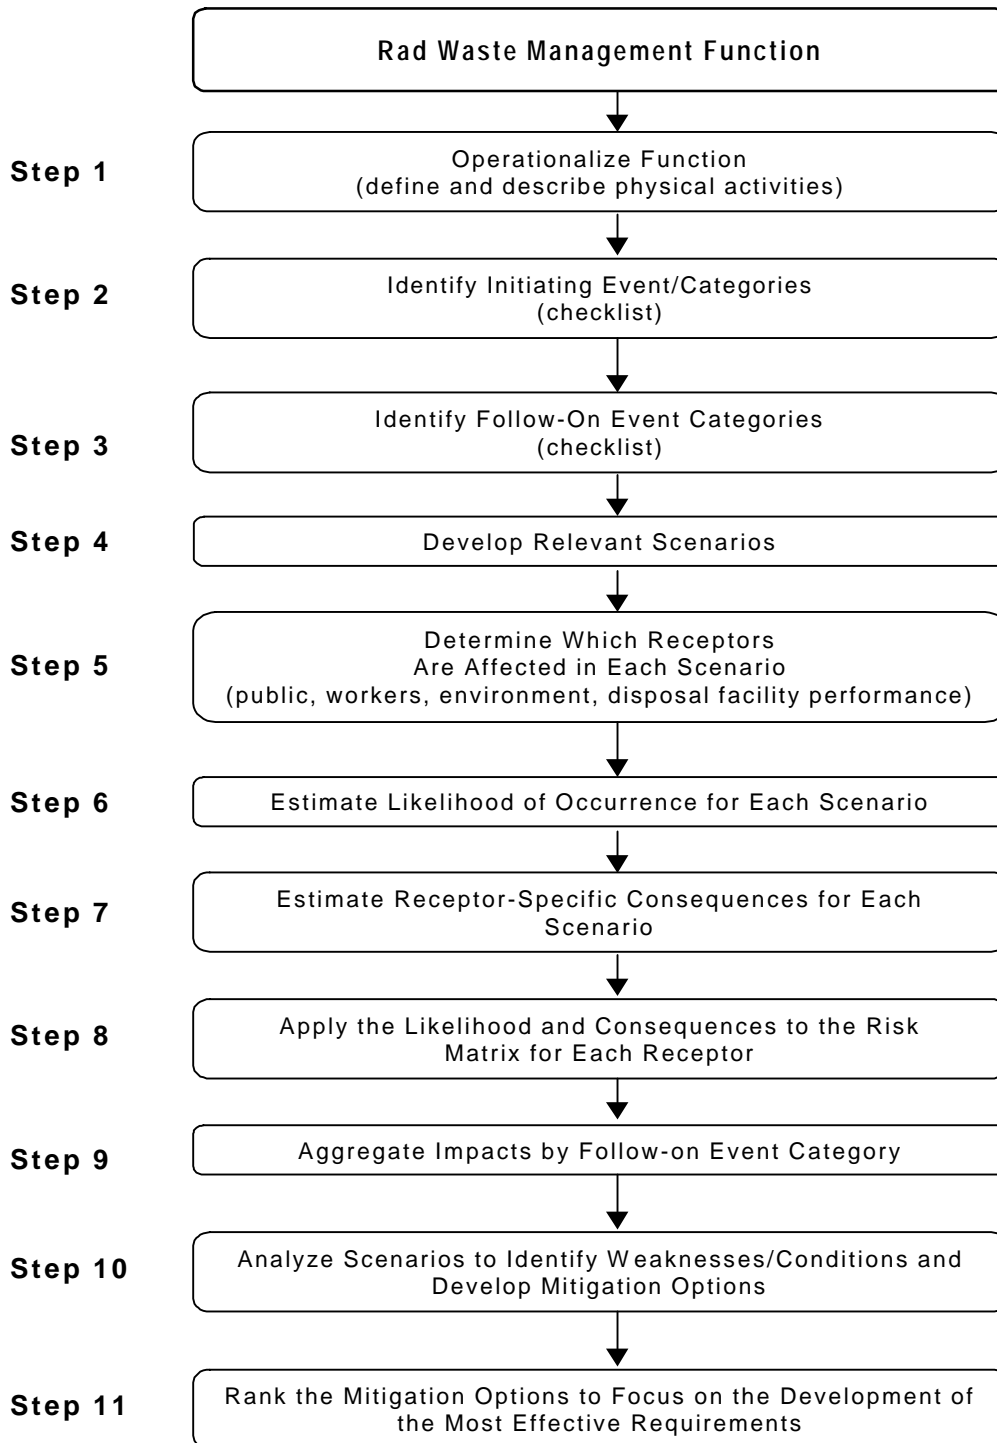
Rad Waste Management Function

Step 1
Operationalize Function
(define and describe physical activities)

Step 2
Identify Initiating Event/Categories
(checklist)

Step 3
Identify Follow-On Event Categories
(checklist)

Step 4
Develop Relevant Scenarios

Step 5
Determine Which Receptors
Are Affected in Each Scenario
(public, workers, environment, disposal facility performance)

Step 6
Estimate Likelihood of Occurrence for Each Scenario

Step 7
Estimate Receptor-Specific Consequences for Each Scenario

Step 8
Apply the Likelihood and Consequences to the Risk Matrix for Each Receptor

Step 9
Aggregate Impacts by Follow-on Event Category

Step 10
Analyze Scenarios to Identify Weaknesses/Conditions and Develop Mitigation Options

Step 11
Rank the Mitigation Options to Focus on the Development of the Most Effective Requirements